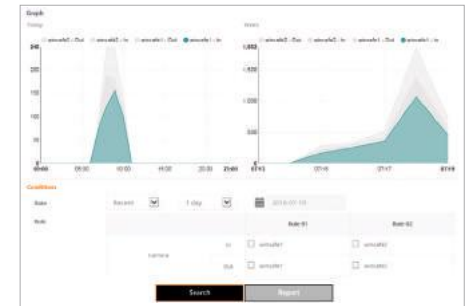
Graph

Today

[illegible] ● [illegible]

240

200

150

100

50

0

00:00

05:00

10:00

15:00

20:00

24:00

Week

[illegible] ● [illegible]

1,050

750

500

250

0

07/13

07/15

07/17

07/19

Conditions

Date

Recent

1 day

2018-07-19

Rule

Rule 01

Rule 02

camera

In

Out

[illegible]

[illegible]

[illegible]

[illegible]

Search

Report